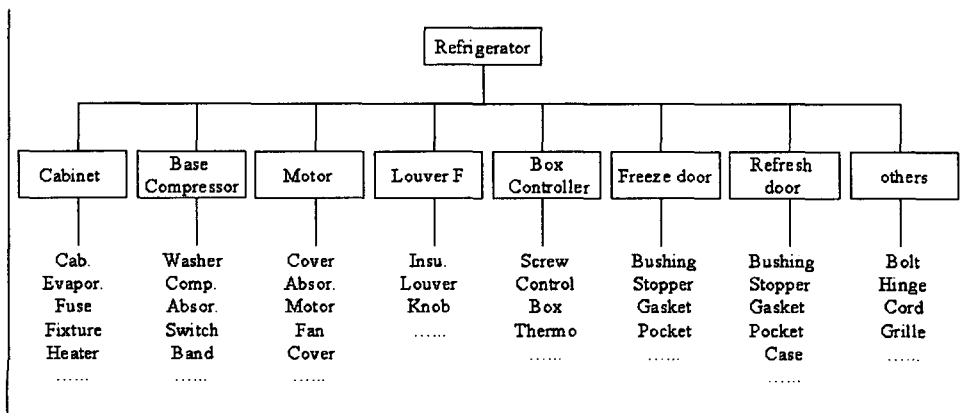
Refrigerator

Cabinet
Cab.
Evapor.
Fuse
Fixture
Heater
……

Base Compressor
Washer
Comp.
Absor.
Switch
Band
……

Motor
Cover
Absor.
Motor
Fan
Cover
……

Louver F
Insu.
Louver
Knob
……

Box Controller
Screw
Control
Box
Thermo
……

Freeze door
Bushing
Stopper
Gasket
Pocket
……

Refresh door
Bushing
Stopper
Gasket
Pocket
Case
……

others
Bolt
Hinge
Cord
Grille
……